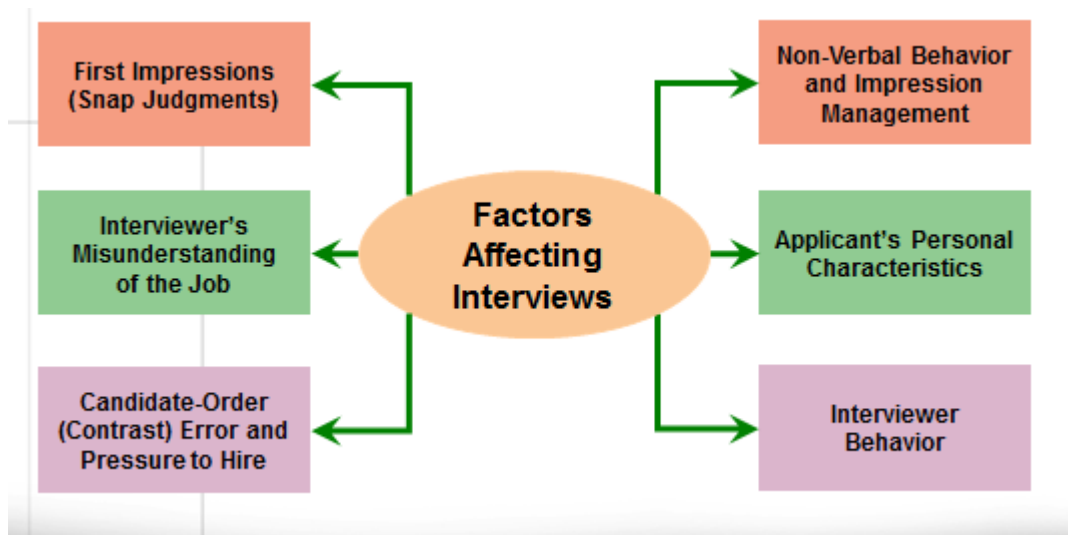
First Impressions (Snap Judgments)

Interviewer's Misunderstanding of the Job

Candidate-Order (Contrast) Error and Pressure to Hire

Factors Affecting Interviews

Non-Verbal Behavior and Impression Management

Applicant's Personal Characteristics

Interviewer Behavior